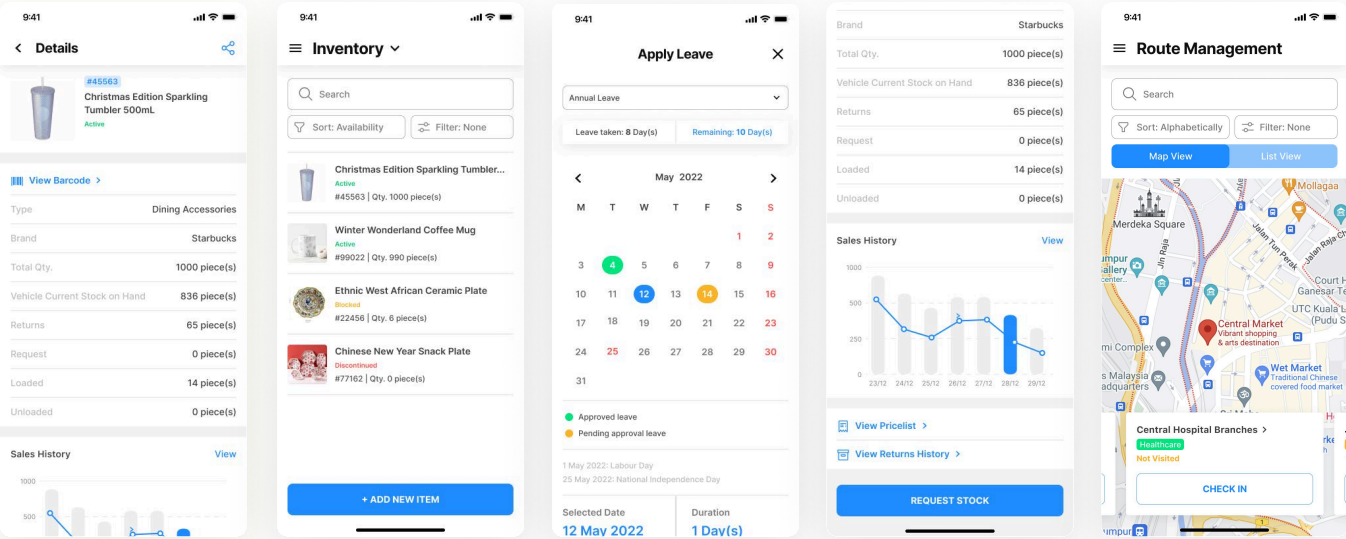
9:41

Details

#45563
Christmas Edition Sparkling Tumbler 500mL
Active

View Barcode >

| Type | Dining Accessories |
|---|---|
| Brand | Starbucks |
| Total Qty. | 1000 piece(s) |
| Vehicle Current Stock on Hand | 836 piece(s) |
| Returns | 65 piece(s) |
| Request | 0 piece(s) |
| Loaded | 14 piece(s) |
| Unloaded | 0 piece(s) |

Sales History
View
1000
500

9:41

Inventory

Search
Sort: Availability
Filter: None

Christmas Edition Sparkling Tumbler...
Active
#45563 | Qty. 1000 piece(s)

Winter Wonderland Coffee Mug
Active
#99022 | Qty. 990 piece(s)

Ethnic West African Ceramic Plate
Blocked
#22456 | Qty. 6 piece(s)

Chinese New Year Snack Plate
Discontinued
#77162 | Qty. 0 piece(s)

+ ADD NEW ITEM

9:41

Apply Leave

Annual Leave

Leave taken: 8 Day(s)
Remaining: 10 Day(s)

May 2022

| M | T | W | T | F | S | S |
|---|---|---|---|---|---|---|
| | | | | | 1 | 2 |
| 3 | 4 | 5 | 6 | 7 | 8 | 9 |
| 10 | 11 | 12 | 13 | 14 | 15 | 16 |
| 17 | 18 | 19 | 20 | 21 | 22 | 23 |
| 24 | 25 | 26 | 27 | 28 | 29 | 30 |
| 31 | | | | | | |

Approved leave
Pending approval leave

1 May 2022: Labour Day
25 May 2022: National Independence Day

Selected Date
12 May 2022
Duration
1 Day(s)

| Brand | Starbucks |
|---|---|
| Total Qty. | 1000 piece(s) |
| Vehicle Current Stock on Hand | 836 piece(s) |
| Returns | 65 piece(s) |
| Request | 0 piece(s) |
| Loaded | 14 piece(s) |
| Unloaded | 0 piece(s) |

Sales History
View
1000
500
250
0
23/12 24/12 25/12 26/12 27/12 28/12 29/12

View Pricelist >
View Returns History >

REQUEST STOCK

9:41

Route Management

Search
Sort: Alphabetically
Filter: None
Map View
List View

Mollagaa
Merdeka Square
Jalan Tun Perak
Jalan Raja Chulan
Jln Raja
allery
center
Court H
Ganesar T
UTC Kuala L
(Pudu S
Central Market
Vibrant shopping & arts destination
m Complex
Malaysia
adquarters
Wet Market
Traditional Chinese covered food market

Central Hospital Branches >
Healthcare
Not Visited

CHECK IN
rke
umpur